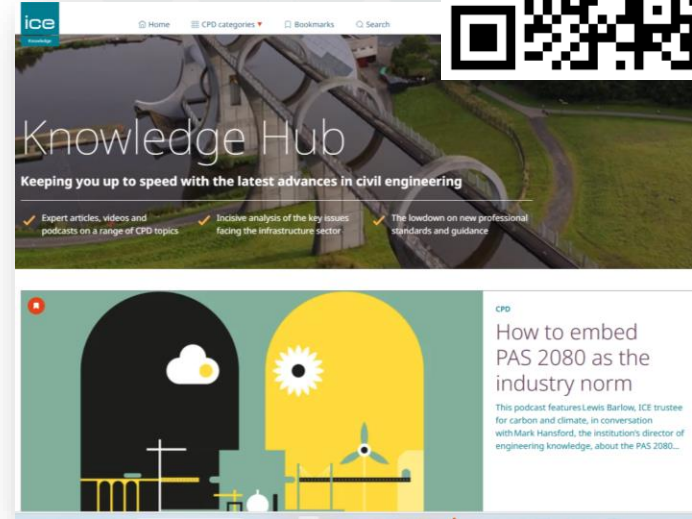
ice
Knowledge

Home
CPD categories
Bookmarks
Search

Knowledge Hub

Keeping you up to speed with the latest advances in civil engineering

Expert articles, videos and podcasts on a range of CPD topics

Incisive analysis of the key issues facing the infrastructure sector

The lowdown on new professional standards and guidance

CPD

How to embed PAS 2080 as the industry norm

This podcast features Lewis Barlow, ICE trustee for carbon and climate, in conversation with Mark Hansford, the institution's director of engineering knowledge, about the PAS 2080...